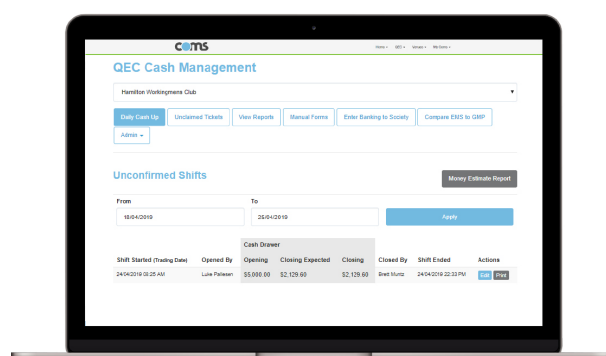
coms

Home ▾ QEC ▾ Venues ▾ Machines ▾

QEC Cash Management

Hamilton Workingmens Club

Daily Cash Up | Unclaimed Tickets | View Reports | Manual Forms | Enter Banking to Society | Compare ENS to GMP | Admin ▾

Unconfirmed Shifts

Money Estimate Report

From
18/04/2019

To
26/04/2019

Apply

| Shift Started (Trading Date) | Opened By | Cash Drawer Opening | Closing Expected | Closing | Closed By | Shift Ended | Actions |
|---|---|---|---|---|---|---|---|
| 24/04/2019 08:25 AM | Luke Pellesen | $5,000.00 | $2,129.60 | $2,129.60 | Brett Muntz | 24/04/2019 22:23 PM | Edit Print |